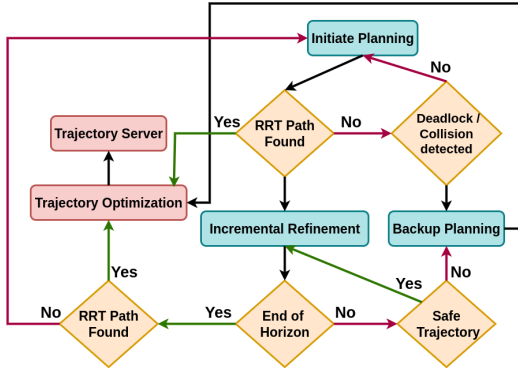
Initiate Planning

No

RRT Path Found

Yes

No

Deadlock / Collision detected

Trajectory Server

Trajectory Optimization

Incremental Refinement

Backup Planning

Yes

Yes

No

No

RRT Path Found

Yes

End of Horizon

No

Safe Trajectory